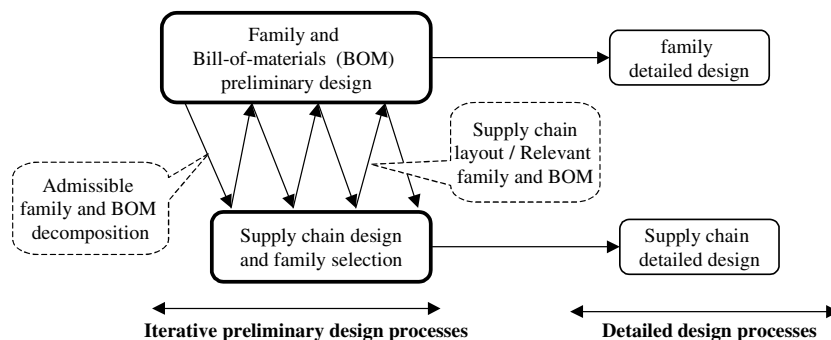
Family and Bill-of-materials (BOM) preliminary design

family detailed design

Supply chain layout / Relevant family and BOM

Admissible family and BOM decomposition

Supply chain design and family selection

Supply chain detailed design

Iterative preliminary design processes

Detailed design processes